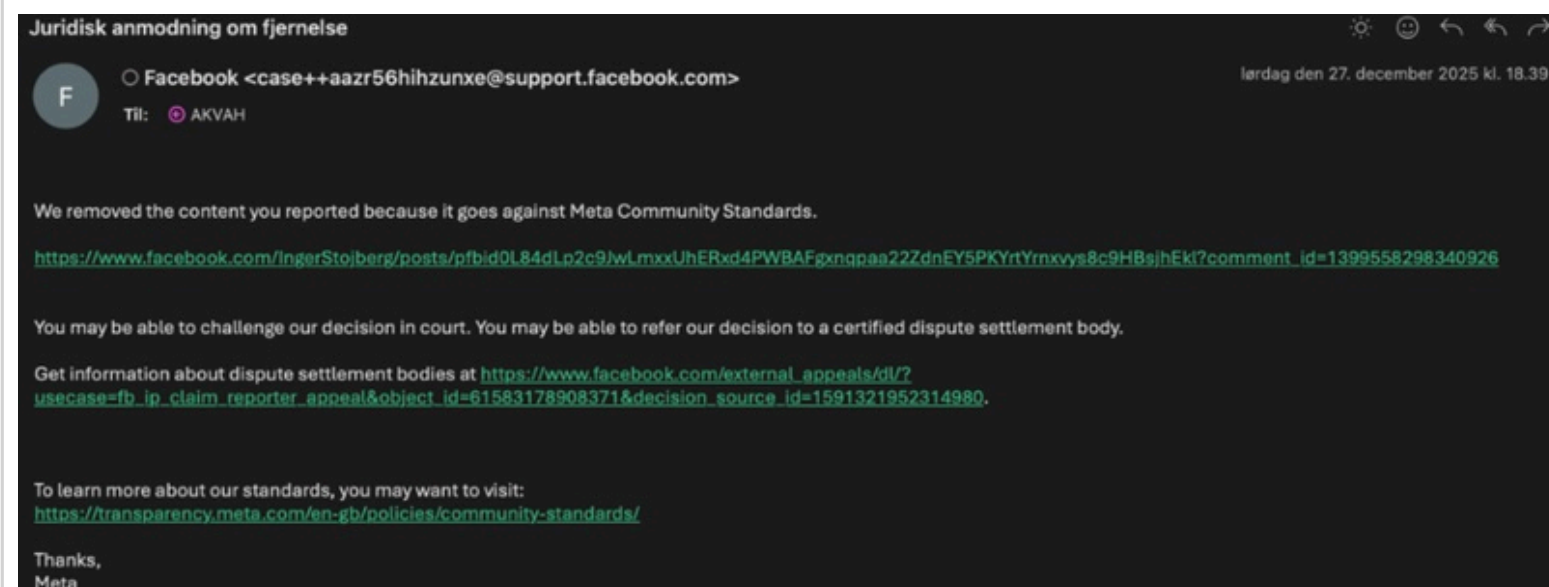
Juridisk anmodning om fjernelse

F

○ Facebook <case++aazr56hihzunxe@support.facebook.com>

Til: AKVAH

lørdag den 27. december 2025 kl. 18.39

We removed the content you reported because it goes against Meta Community Standards.

https://www.facebook.com/IngerStojberg/posts/pfbid0L84dLp2c9JwLmxxUhERxd4PWBAFgxnqpaa22ZdnEY5PKYrtYrnxvys8c9HBsjhEkl?comment_id=1399558298340926

You may be able to challenge our decision in court. You may be able to refer our decision to a certified dispute settlement body.

Get information about dispute settlement bodies at https://www.facebook.com/external_appeals/dl/?usecase=fb_ip_claim_reporter_appeal&object_id=61583178908371&decision_source_id=1591321952314980.

To learn more about our standards, you may want to visit: https://transparency.meta.com/en-gb/policies/community-standards/

Thanks,
Meta